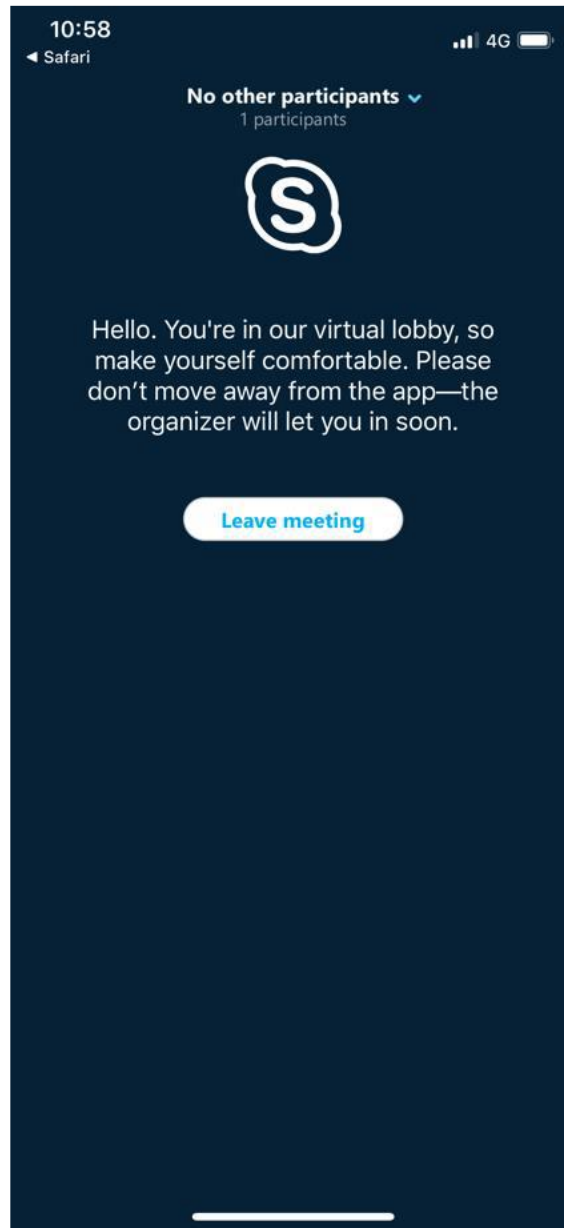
10:58
◄ Safari
4G

No other participants
1 participants

S

Hello. You're in our virtual lobby, so make yourself comfortable. Please don't move away from the app—the organizer will let you in soon.

Leave meeting